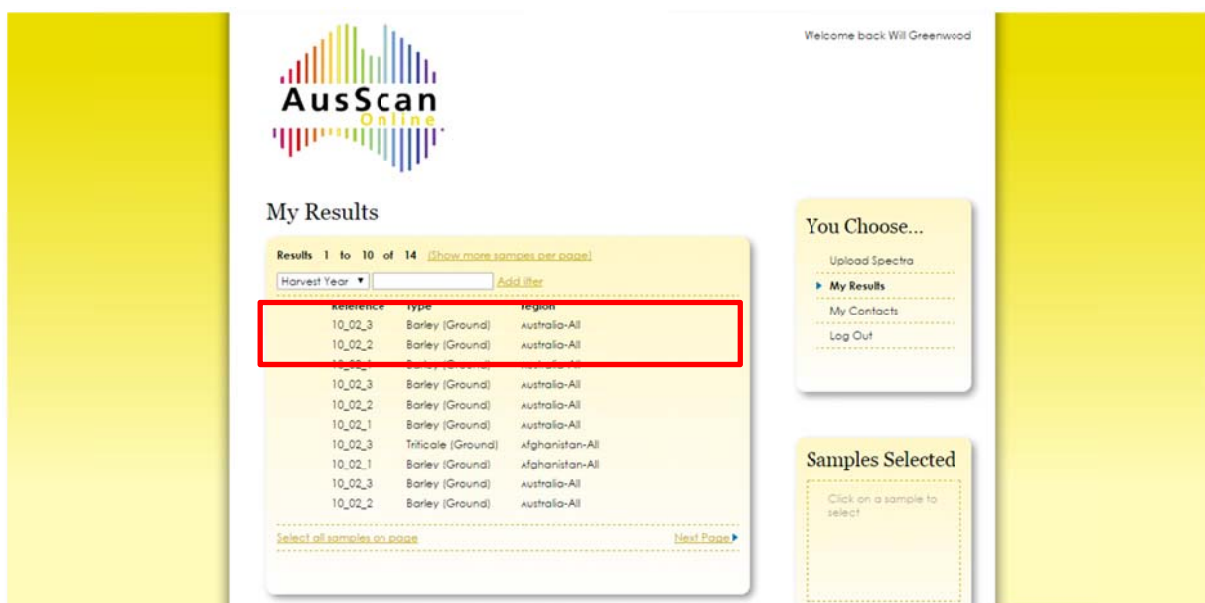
Welcome back Will Greenwood

AusScan
Online

My Results

Results 1 to 10 of 14 (Show more samples per page)

Harvest Year ▼ Add filter

| Reference | Type | Region |
|---|---|---|
| 10_02_3 | Barley (Ground) | Australia-All |
| 10_02_2 | Barley (Ground) | Australia-All |
| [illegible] | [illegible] | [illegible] |
| 10_02_3 | Barley (Ground) | Australia-All |
| 10_02_2 | Barley (Ground) | Australia-All |
| 10_02_1 | Barley (Ground) | Australia-All |
| 10_02_3 | Triticale (Ground) | Afghanistan-All |
| 10_02_1 | Barley (Ground) | Afghanistan-All |
| 10_02_3 | Barley (Ground) | Australia-All |
| 10_02_2 | Barley (Ground) | Australia-All |

Select all samples on page

Next Page

You Choose...

Upload Spectra

My Results

My Contacts

Log Out

Samples Selected

Click on a sample to select